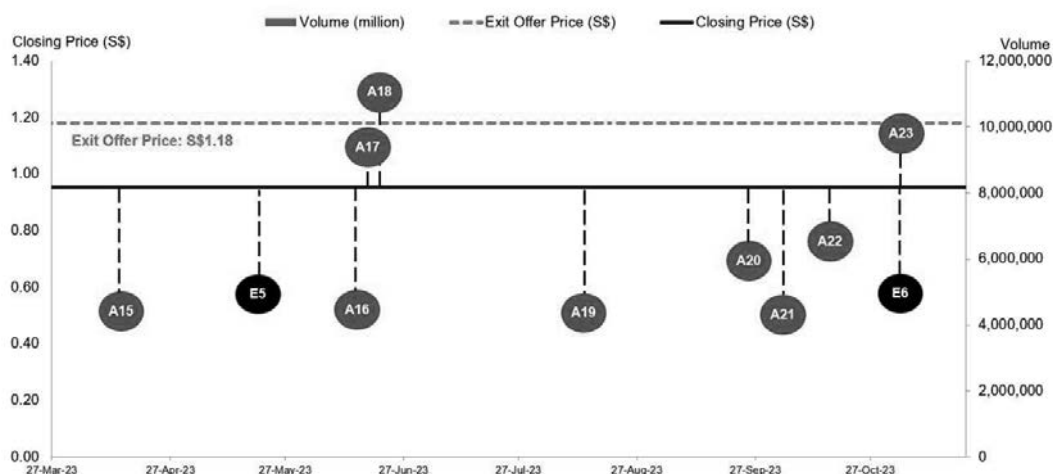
Volume (million) Exit Offer Price (S$) Closing Price (S$)

Closing Price (S$)

Volume

1.40
1.20
1.00
0.80
0.60
0.40
0.20
0.00

12,000,000
10,000,000
8,000,000
6,000,000
4,000,000
2,000,000
0

Exit Offer Price: S$1.18

A18
A17
A23
A15
E5
A16
A19
A20
A21
A22
E6

27-Mar-23
27-Apr-23
27-May-23
27-Jun-23
27-Jul-23
27-Aug-23
27-Sep-23
27-Oct-23